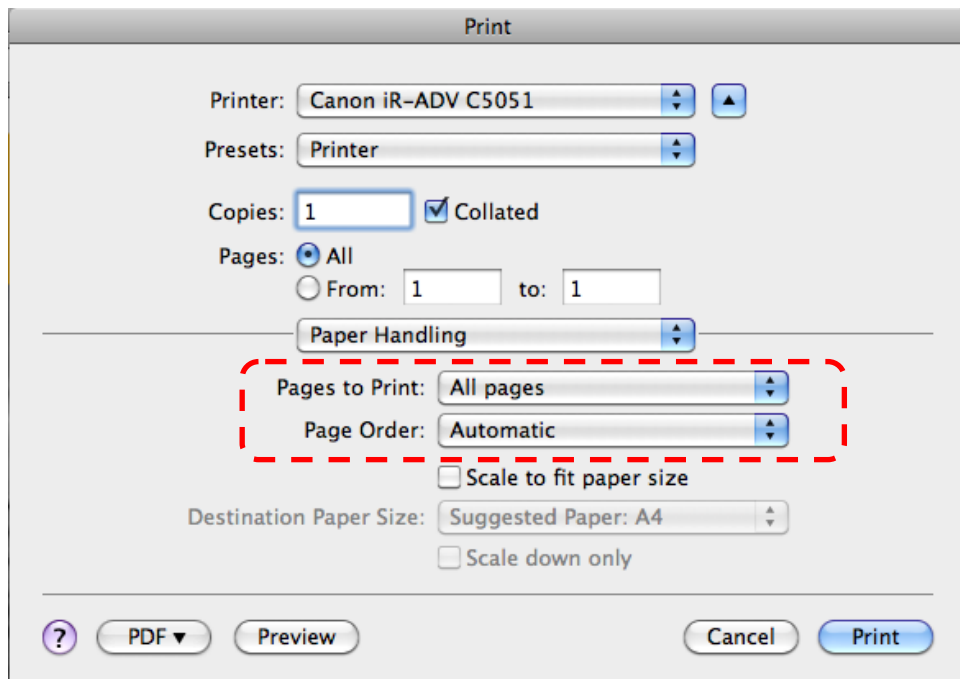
Print

Printer: Canon iR-ADV C5051

Presets: Printer

Copies: 1 Collated

Pages: All

From: 1 to: 1

Paper Handling

Pages to Print: All pages

Page Order: Automatic

Scale to fit paper size

Destination Paper Size: Suggested Paper: A4

Scale down only

?

PDF ▾

Preview

Cancel

Print